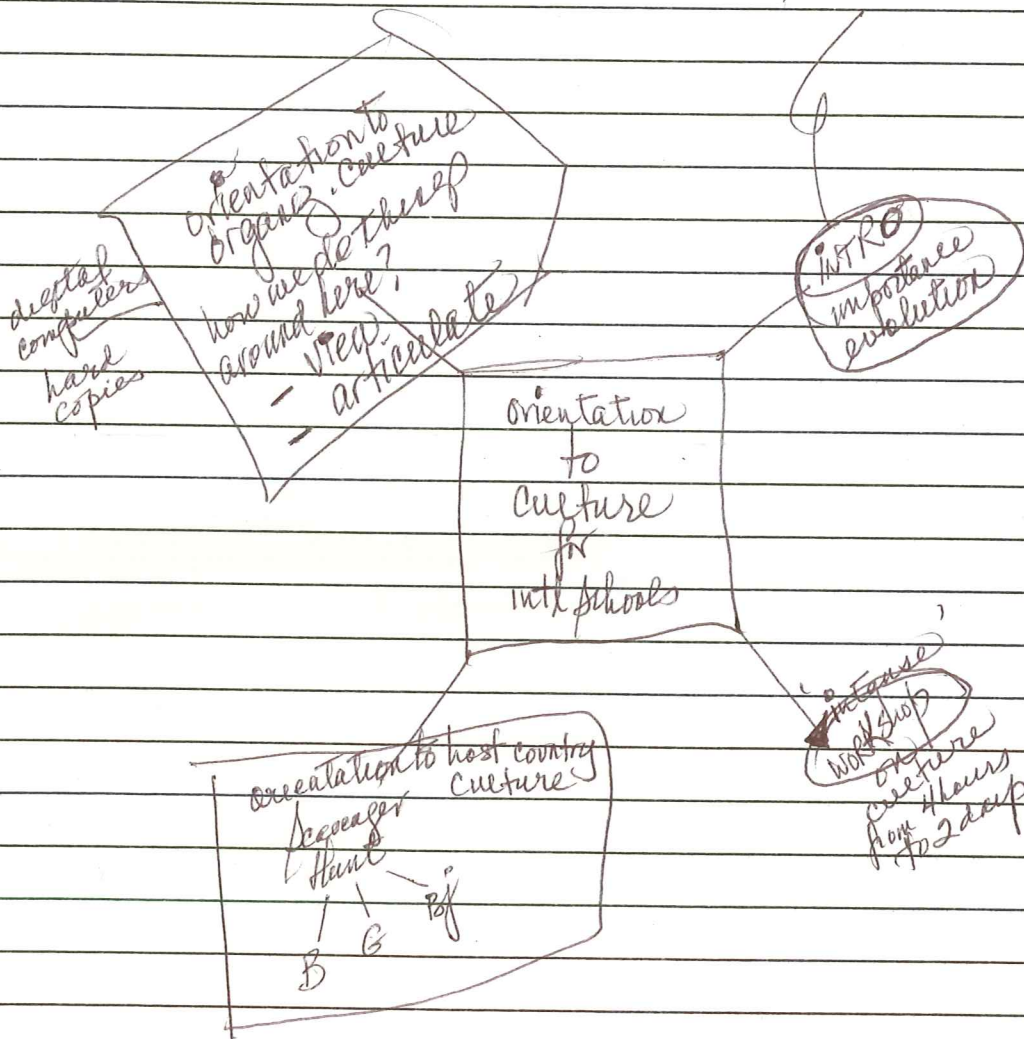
orientation to organz. culture how we do things around here?
- view
- articulate

digital computers
hard copies

INTRO
importance
evolution

orientation to culture for intl schools

orientation to host country culture
Scavenger Hunt
B G Pof

intense workshop on culture from 4 hours to 2 days